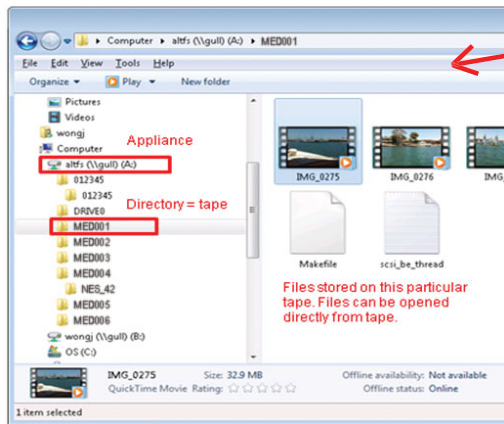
▸ Computer ▸ altfs (\\gull) (A:) ▸ MED001

File Edit View Tools Help

Organize ▾ Play ▾ New folder

Pictures
Videos
wongj
Computer
altfs (\\gull) (A:)
012345
012345
DRIVE0
MED001
MED002
MED003
MED004
NES_42
MED005
MED006
wongj (\\gull) (B:)
OS (C:)

Appliance

Directory = tape

IMG_0275
IMG_0276
IMG

Makefile
scsi_be_thread

Files stored on this particular tape. Files can be opened directly from tape.

IMG_0275 Size: 32.9 MB
QuickTime Movie Rating: ☆☆☆☆☆
Offline availability: Not available
Offline status: Online

1 item selected